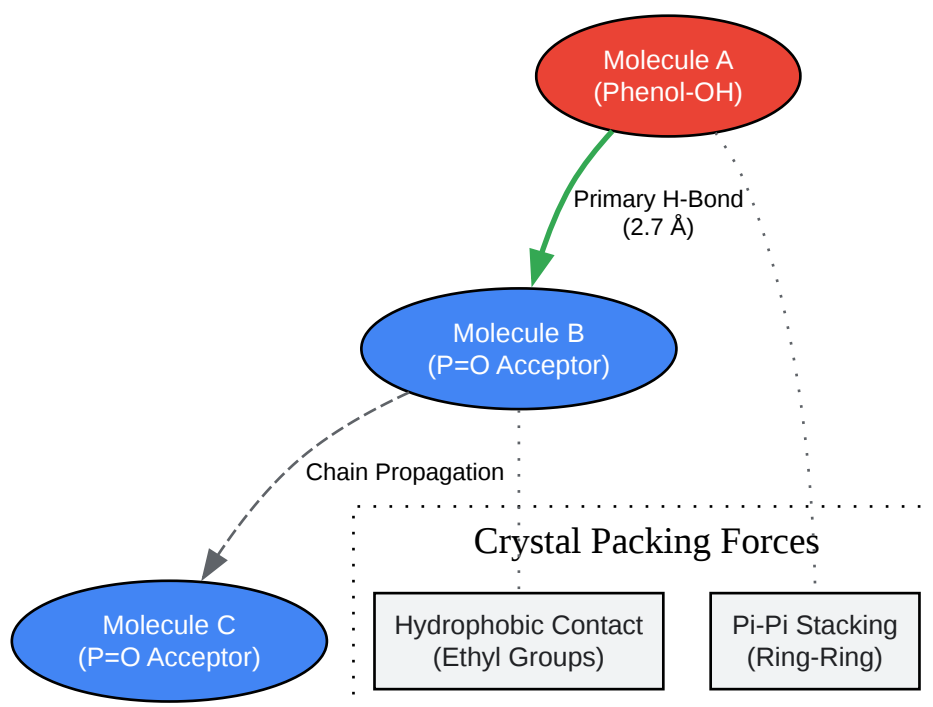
Molecule A
(Phenol-OH)

Primary H-Bond
(2.7 Å)

Molecule B
(P=O Acceptor)

Chain Propagation

Crystal Packing Forces

Molecule C
(P=O Acceptor)

Hydrophobic Contact
(Ethyl Groups)

Pi-Pi Stacking
(Ring-Ring)